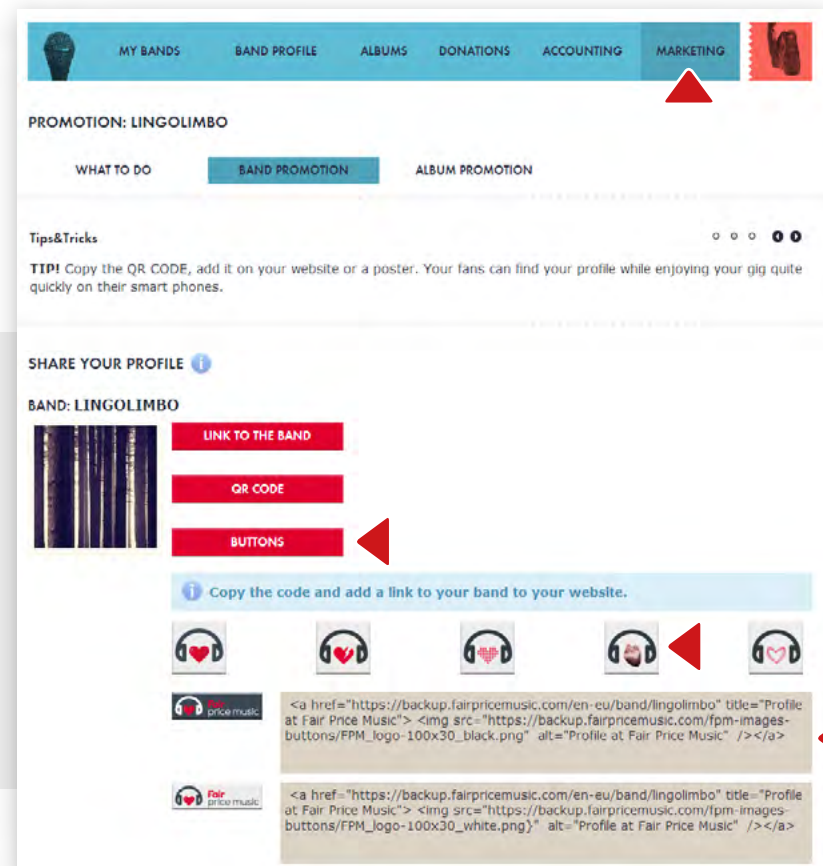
MY BANDS BAND PROFILE ALBUMS DONATIONS ACCOUNTING MARKETING

PROMOTION: LINGOLIMBO

WHAT TO DO BAND PROMOTION ALBUM PROMOTION

Tips&Tricks

TIP! Copy the QR CODE, add it on your website or a poster. Your fans can find your profile while enjoying your gig quite quickly on their smart phones.

SHARE YOUR PROFILE

BAND: LINGOLIMBO

LINK TO THE BAND

QR CODE

BUTTONS

Copy the code and add a link to your band to your website.

fair price music

<a href="https://backup.fairpricemusic.com/en-eu/band/lingolimbo" title="Profile at Fair Price Music"> <img src="https://backup.fairpricemusic.com/fpm-images-buttons/FPM_logo-100x30_black.png" alt="Profile at Fair Price Music" /></a>

Fair price music

<a href="https://backup.fairpricemusic.com/en-eu/band/lingolimbo" title="Profile at Fair Price Music"> <img src="https://backup.fairpricemusic.com/fpm-images-buttons/FPM_logo-100x30_white.png}" alt="Profile at Fair Price Music" /></a>